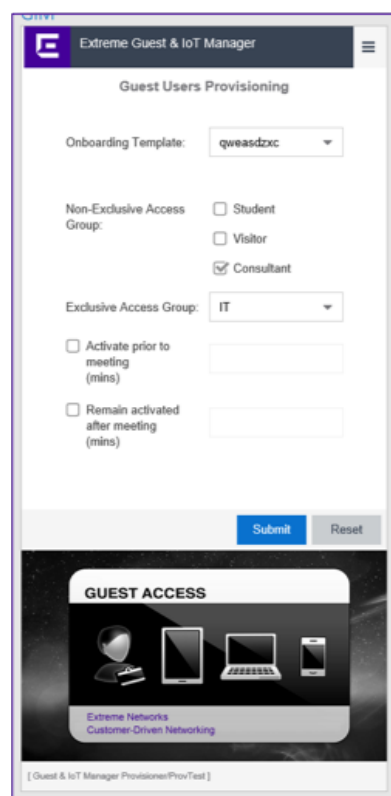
Extreme Guest & IoT Manager

Guest Users Provisioning

Onboarding Template: qweasdzxc

Non-Exclusive Access Group:
Student
Visitor
Consultant

Exclusive Access Group: IT

Activate prior to meeting (mins)

Remain activated after meeting (mins)

Submit
Reset

GUEST ACCESS

Extreme Networks
Customer-Driven Networking

[ Guest & IoT Manager Provisioner/ProvTest ]